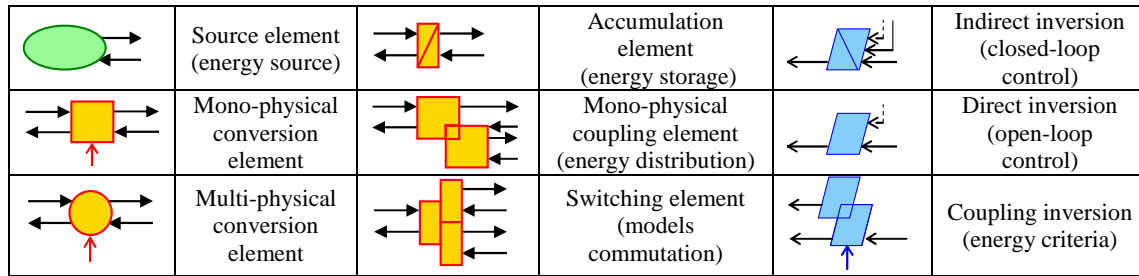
|  |  |  |  |  |  |
|---|---|---|---|---|---|
|  | Source element (energy source) |  | Accumulation element (energy storage) |  | Indirect inversion (closed-loop control) |
|  | Mono-physical conversion element |  | Mono-physical coupling element (energy distribution) |  | Direct inversion (open-loop control) |
|  | Multi-physical conversion element |  | Switching element (models commutation) |  | Coupling inversion (energy criteria) |